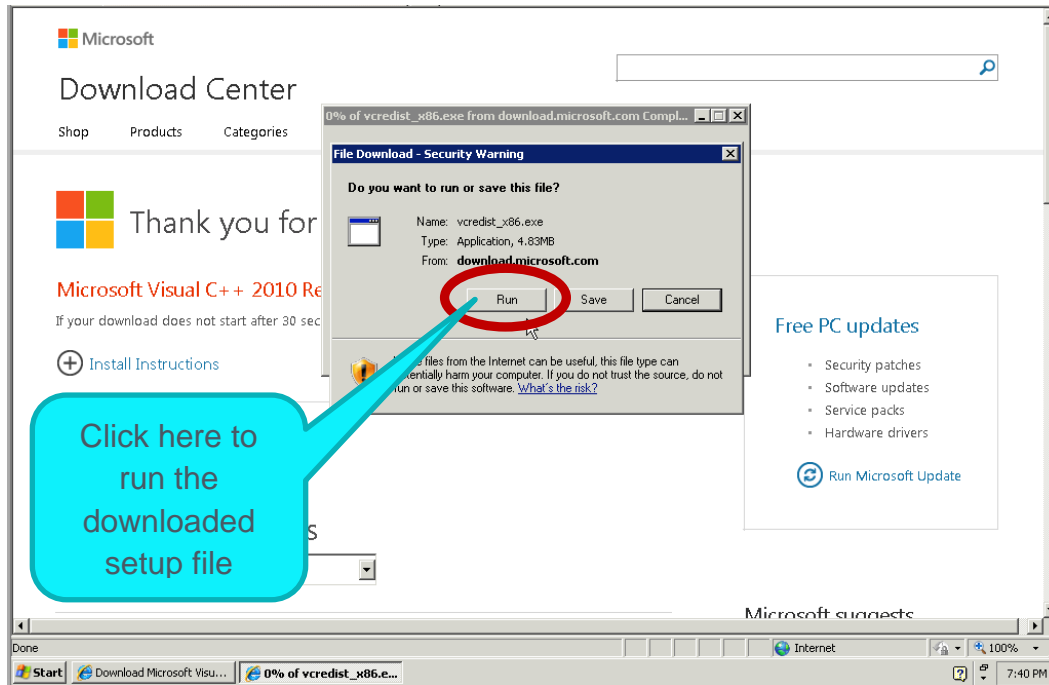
Microsoft

Download Center

Shop Products Categories

Thank you for

Microsoft Visual C++ 2010 Re

If your download does not start after 30 sec

Install Instructions

0% of vcredist_x86.exe from download.microsoft.com Compl...

File Download - Security Warning

Do you want to run or save this file?

Name: vcredist_x86.exe
Type: Application, 4.83MB
From: download.microsoft.com

Run Save Cancel

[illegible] files from the Internet can be useful, this file type can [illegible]entially harm your computer. If you do not trust the source, do not run or save this software. What's the risk?

Click here to run the downloaded setup file

Free PC updates

Security patches
Software updates
Service packs
Hardware drivers

Run Microsoft Update

Microsoft suggests

Done

Internet

100%

Start

Download Microsoft Visu...

0% of vcredist_x86.e...

7:40 PM